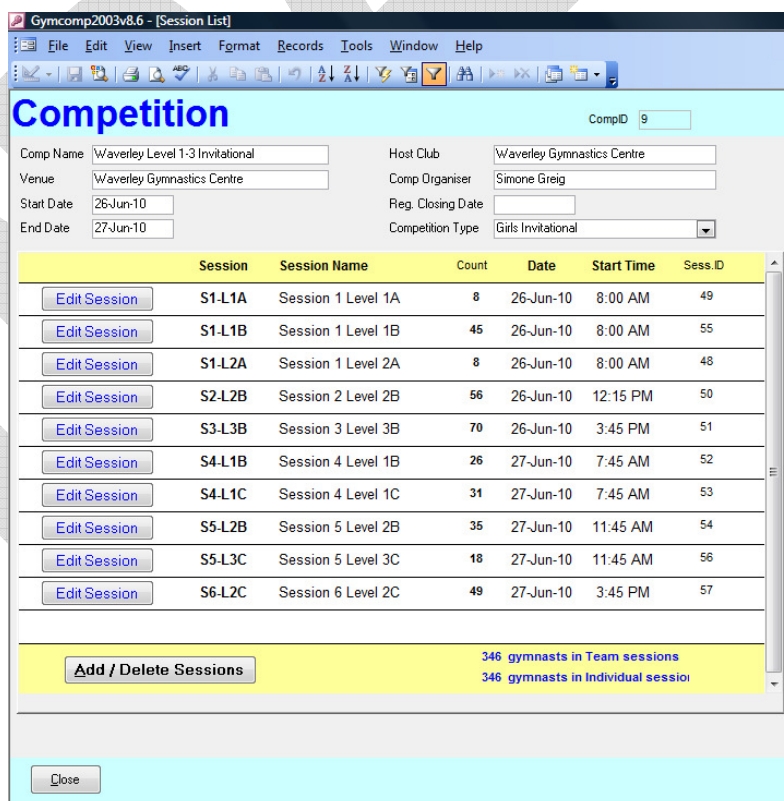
Gymcomp2003v8.6 - [Session List]

File Edit View Insert Format Records Tools Window Help

Competition

CompID 9

Comp Name Waverley Level 1-3 Invitational
Venue Waverley Gymnastics Centre
Start Date 26-Jun-10
End Date 27-Jun-10

Host Club Waverley Gymnastics Centre
Comp Organiser Simone Greig
Reg. Closing Date
Competition Type Girls Invitational

| | Session | Session Name | Count | Date | Start Time | Sess.ID |
|---|---|---|---|---|---|---|
| Edit Session | S1-L1A | Session 1 Level 1A | 8 | 26-Jun-10 | 8:00 AM | 49 |
| Edit Session | S1-L1B | Session 1 Level 1B | 45 | 26-Jun-10 | 8:00 AM | 55 |
| Edit Session | S1-L2A | Session 1 Level 2A | 8 | 26-Jun-10 | 8:00 AM | 48 |
| Edit Session | S2-L2B | Session 2 Level 2B | 56 | 26-Jun-10 | 12:15 PM | 50 |
| Edit Session | S3-L3B | Session 3 Level 3B | 70 | 26-Jun-10 | 3:45 PM | 51 |
| Edit Session | S4-L1B | Session 4 Level 1B | 26 | 27-Jun-10 | 7:45 AM | 52 |
| Edit Session | S4-L1C | Session 4 Level 1C | 31 | 27-Jun-10 | 7:45 AM | 53 |
| Edit Session | S5-L2B | Session 5 Level 2B | 35 | 27-Jun-10 | 11:45 AM | 54 |
| Edit Session | S5-L3C | Session 5 Level 3C | 18 | 27-Jun-10 | 11:45 AM | 56 |
| Edit Session | S6-L2C | Session 6 Level 2C | 49 | 27-Jun-10 | 3:45 PM | 57 |

Add / Delete Sessions

346 gymnasts in Team sessions
346 gymnasts in Individual sessio

Close